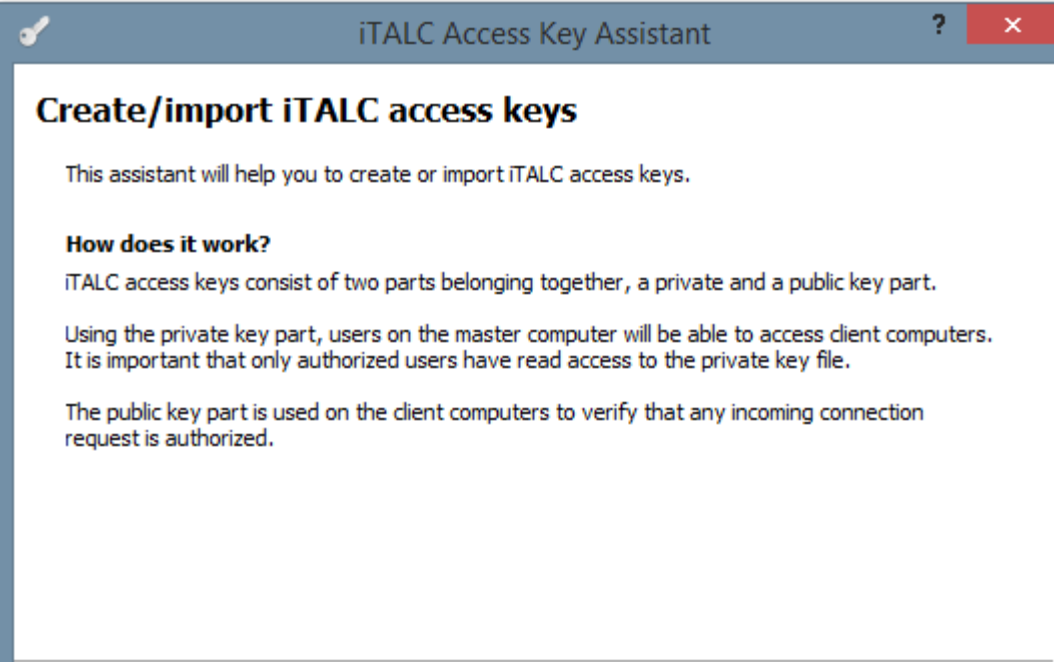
iTALC Access Key Assistant

?

×

Create/import iTALC access keys

This assistant will help you to create or import iTALC access keys.

How does it work?

iTALC access keys consist of two parts belonging together, a private and a public key part.

Using the private key part, users on the master computer will be able to access client computers. It is important that only authorized users have read access to the private key file.

The public key part is used on the client computers to verify that any incoming connection request is authorized.